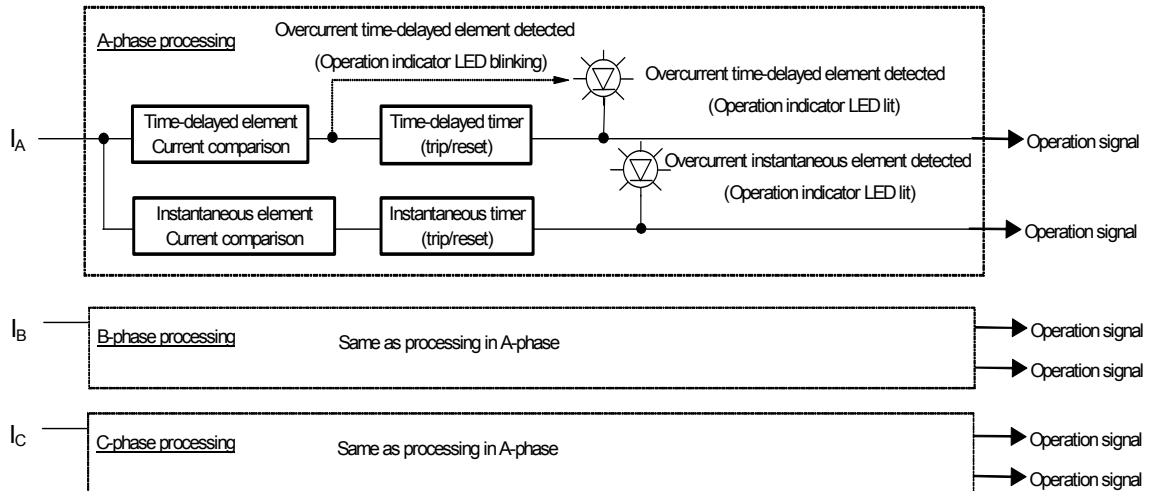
A-phase processing

Overcurrent time-delayed element detected

(Operation indicator LED blinking)

Overcurrent time-delayed element detected

(Operation indicator LED lit)

$I_A$

Time-delayed element
Current comparison

Time-delayed timer
(trip/reset)

Operation signal

Overcurrent instantaneous element detected

(Operation indicator LED lit)

Instantaneous element
Current comparison

Instantaneous timer
(trip/reset)

Operation signal

$I_B$

B-phase processing

Same as processing in A-phase

Operation signal

Operation signal

$I_C$

C-phase processing

Same as processing in A-phase

Operation signal

Operation signal